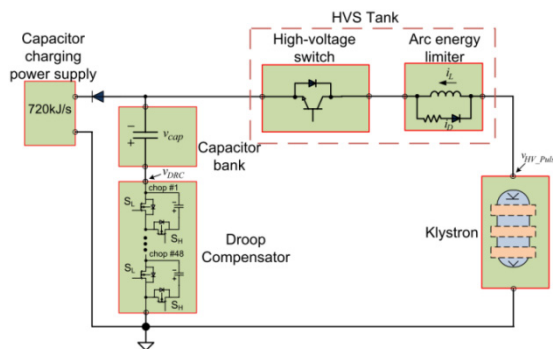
HVS Tank

Capacitor charging power supply

720kJ/s

High-voltage switch

Arc energy limiter

$i_L$

$i_D$

$v_{cap}$

Capacitor bank

$v_{DRC}$

chop #1

$S_L$

$S_H$

chop #48

$S_L$

$S_H$

Droop Compensator

$v_{HV\_Pul}$

Klystron